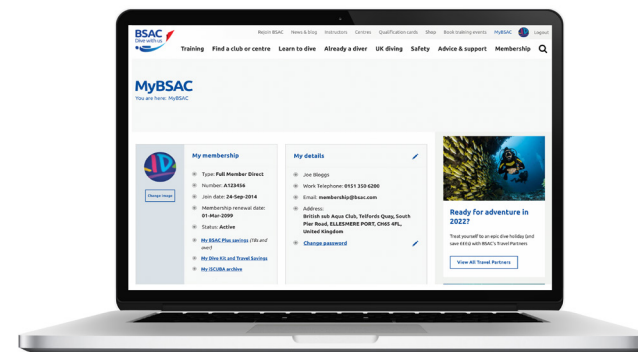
BSAC
Dive with us

We're BSAC News & blog Instructors Centres Qualification cards Shop Book training events MyBSAC Logout

Training Find a club or centre Learn to dive Already a diver UK diving Safety Advice & support Membership

MyBSAC
You are here: MyBSAC

Change image

My membership

Type: **Full Member Direct**

Number: **A123456**

Join date: **24-Sep-2014**

Membership renewal date: **01-Mar-2099**

Status: **Active**

My BSAC Plus savings (T&s and over)

My Dive Kit and Travel Savings

My ISCUBA archive

My details

Joe Bloggs

Work Telephone: **0151 350 6200**

Email: **membership@bsac.com**

Address: **British sub Aqua Club, Telfords Quay, South Pier Road, ELLESMERE PORT, CH65 4FL, United Kingdom**

Change password

Ready for adventure in 2022?

Treat yourself to an epic dive holiday (and save £££s) with BSAC's Travel Partners

View All Travel Partners